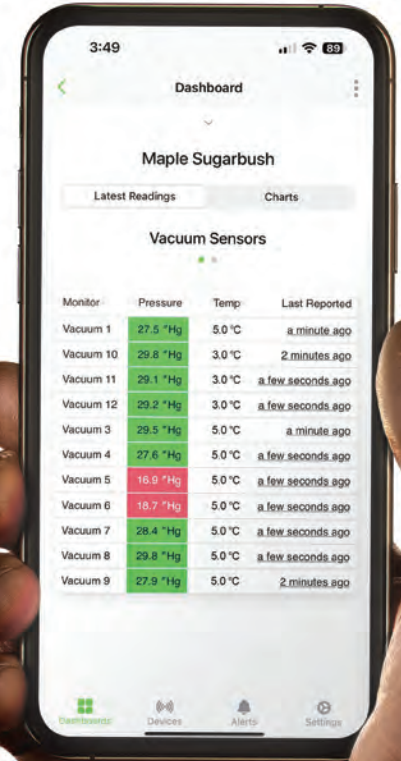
3:49 89

Dashboard

Maple Sugarbush

Latest Readings | Charts

Vacuum Sensors

| Monitor | Pressure | Temp | Last Reported |
|---|---|---|---|
| Vacuum 1 | 27.5 "Hg | 5.0 °C | a minute ago |
| Vacuum 10 | 29.8 "Hg | 3.0 °C | 2 minutes ago |
| Vacuum 11 | 29.1 "Hg | 3.0 °C | a few seconds ago |
| Vacuum 12 | 29.2 "Hg | 3.0 °C | a few seconds ago |
| Vacuum 3 | 29.5 "Hg | 5.0 °C | a minute ago |
| Vacuum 4 | 27.6 "Hg | 5.0 °C | a few seconds ago |
| Vacuum 5 | 16.9 "Hg | 5.0 °C | a few seconds ago |
| Vacuum 6 | 18.7 "Hg | 5.0 °C | a few seconds ago |
| Vacuum 7 | 28.4 "Hg | 5.0 °C | a few seconds ago |
| Vacuum 8 | 29.8 "Hg | 5.0 °C | a few seconds ago |
| Vacuum 9 | 27.9 "Hg | 5.0 °C | 2 minutes ago |

Dashboard Devices Alerts Settings